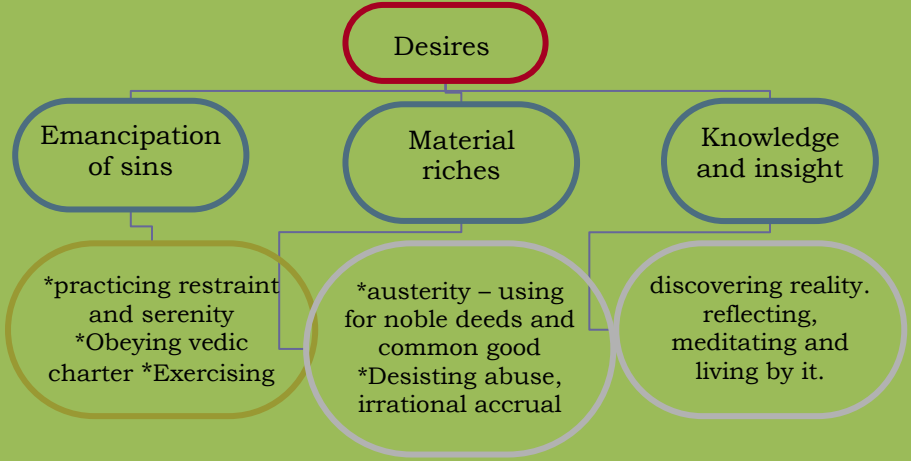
Desires

Emancipation of sins

Material riches

Knowledge and insight

*practicing restraint and serenity *Obeying vedic charter *Exercising

*austerity – using for noble deeds and common good *Desisting abuse, irrational accrual

discovering reality. reflecting, meditating and living by it.